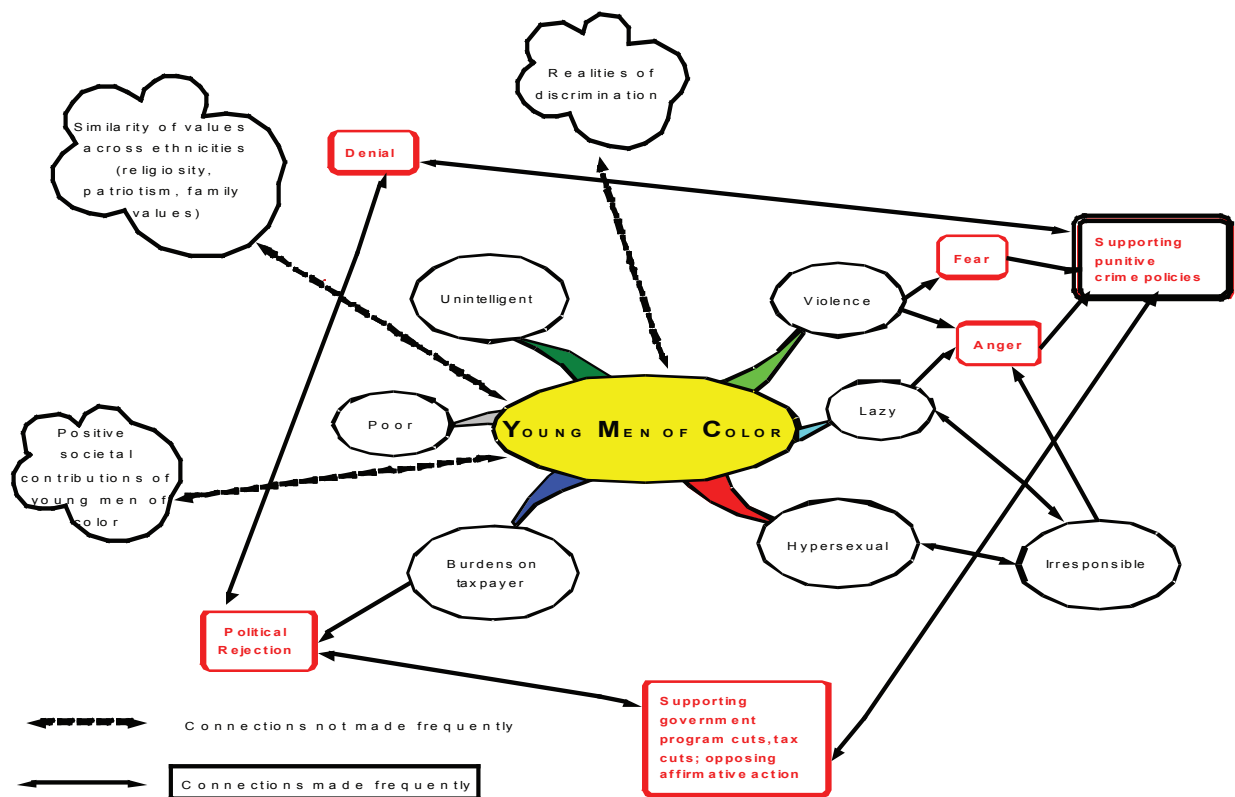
Realities of discrimination

Similarity of values across ethnicities (religiosity, patriotism, family values)

Denial

Supporting punitive crime policies

Fear

Unintelligent

Violence

Anger

Lazy

Poor

YOUNG MEN OF COLOR

Positive societal contributions of young men of color

Hypersexual

Irresponsible

Burdens on taxpayer

Political Rejection

Supporting government program cuts, tax cuts; opposing affirmative action

Connections not made frequently

Connections made frequently